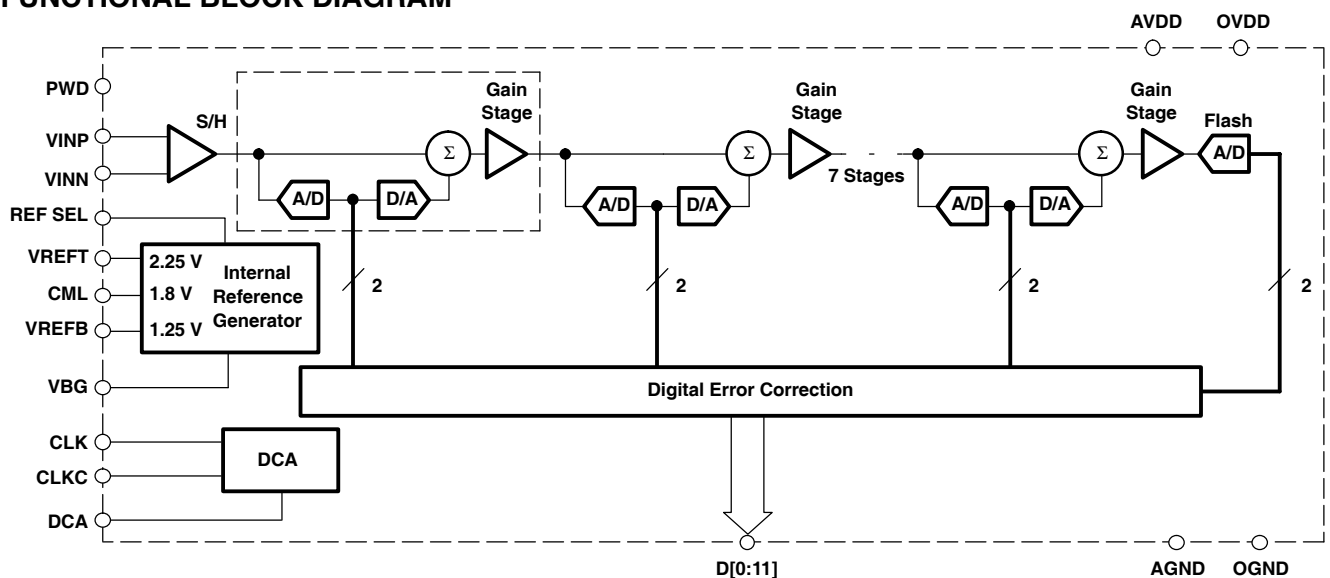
FUNCTIONAL BLOCK DIAGRAM

AVDD OVDD

PWD
VINP
VINN
REF SEL
VREFT
CML
VREFB
VBG
CLK
CLKC
DCA

S/H

Gain Stage
$\Sigma$
A/D
D/A

Gain Stage
$\Sigma$
A/D
D/A
7 Stages

Gain Stage
$\Sigma$
A/D
D/A
Flash
A/D

2
2
2
2

2.25 V
1.8 V
1.25 V
Internal Reference Generator

Digital Error Correction

DCA

D[0:11]

AGND OGND